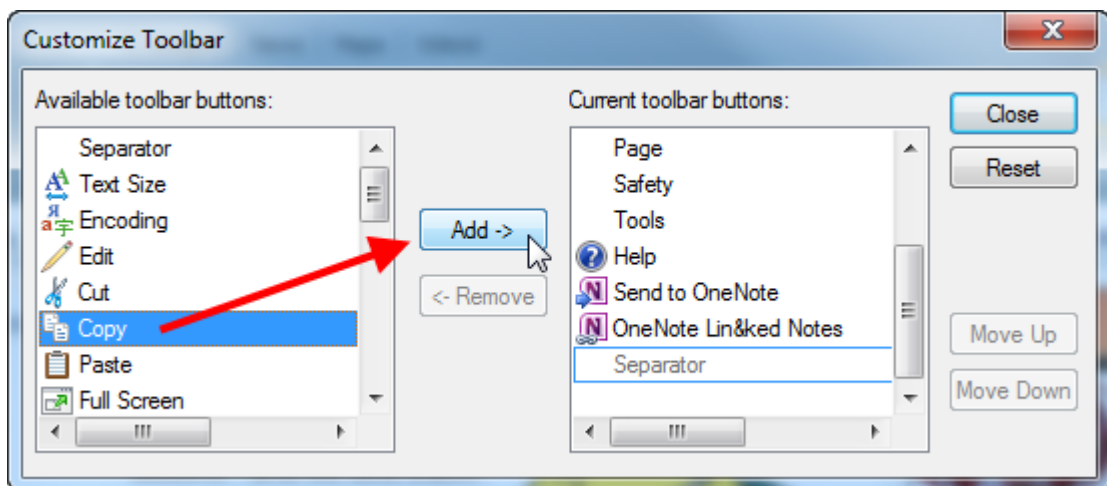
Customize Toolbar

Available toolbar buttons:

Separator
Text Size
Encoding
Edit
Cut
Copy
Paste
Full Screen

Add ->

<- Remove

Current toolbar buttons:

Page
Safety
Tools
Help
Send to OneNote
OneNote Lin&ked Notes
Separator

Close

Reset

Move Up

Move Down